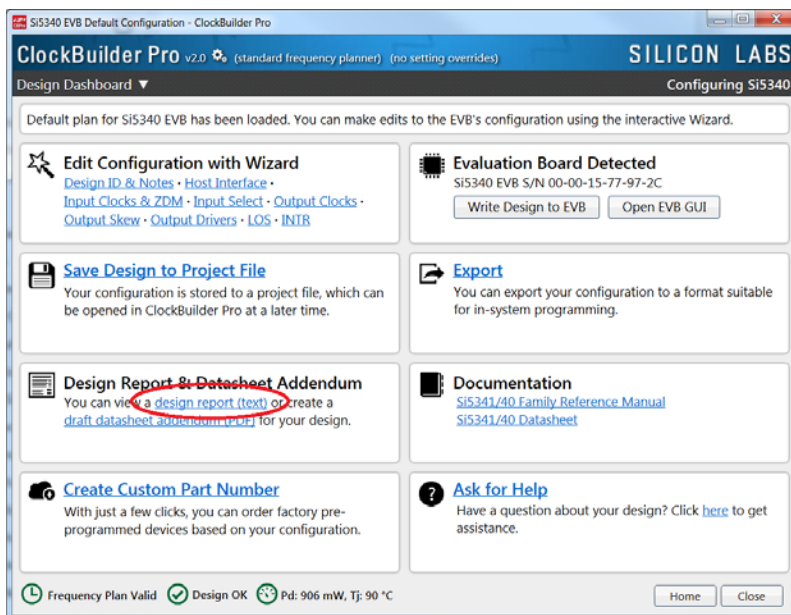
Si5340 EVB Default Configuration - ClockBuilder Pro

ClockBuilder Pro v2.0 (standard frequency planner) (no setting overrides)

SILICON LABS

Design Dashboard ▼

Configuring Si5340

Default plan for Si5340 EVB has been loaded. You can make edits to the EVB's configuration using the interactive Wizard.

Edit Configuration with Wizard
Design ID & Notes · Host Interface · Input Clocks & ZDM · Input Select · Output Clocks · Output Skew · Output Drivers · LOS · INTR

Evaluation Board Detected
Si5340 EVB S/N 00-00-15-77-97-2C
Write Design to EVB
Open EVB GUI

Save Design to Project File
Your configuration is stored to a project file, which can be opened in ClockBuilder Pro at a later time.

Export
You can export your configuration to a format suitable for in-system programming.

Design Report & Datasheet Addendum
You can view a design report (text) or create a draft datasheet addendum (PDF) for your design.

Documentation
Si5341/40 Family Reference Manual
Si5341/40 Datasheet

Create Custom Part Number
With just a few clicks, you can order factory pre-programmed devices based on your configuration.

Ask for Help
Have a question about your design? Click here to get assistance.

Frequency Plan Valid
Design OK
Pd: 906 mW, Tj: 90 °C

Home
Close